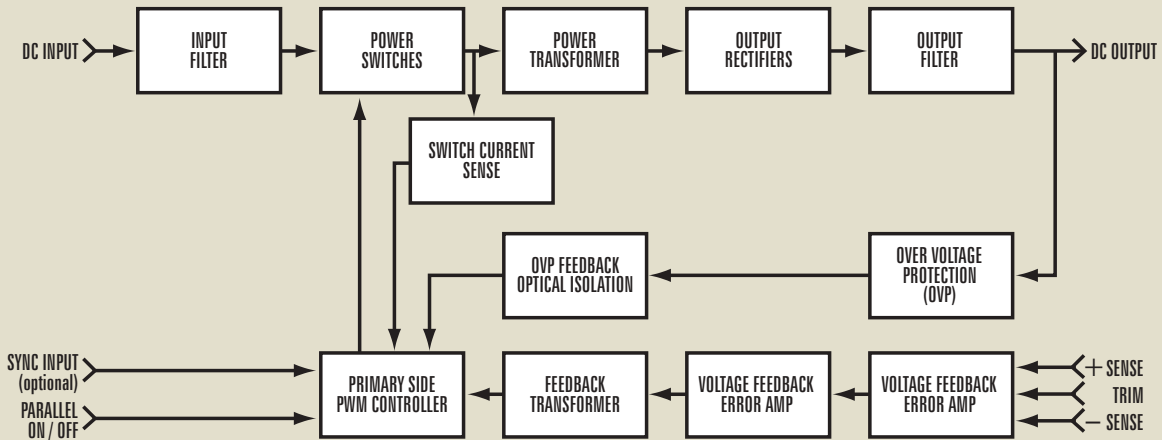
DC INPUT

INPUT FILTER

POWER SWITCHES

POWER TRANSFORMER

OUTPUT RECTIFIERS

OUTPUT FILTER

DC OUTPUT

SWITCH CURRENT SENSE

OVP FEEDBACK OPTICAL ISOLATION

OVER VOLTAGE PROTECTION (OVP)

SYNC INPUT (optional)

PARALLEL ON / OFF

PRIMARY SIDE PWM CONTROLLER

FEEDBACK TRANSFORMER

VOLTAGE FEEDBACK ERROR AMP

VOLTAGE FEEDBACK ERROR AMP

+ SENSE

TRIM

– SENSE